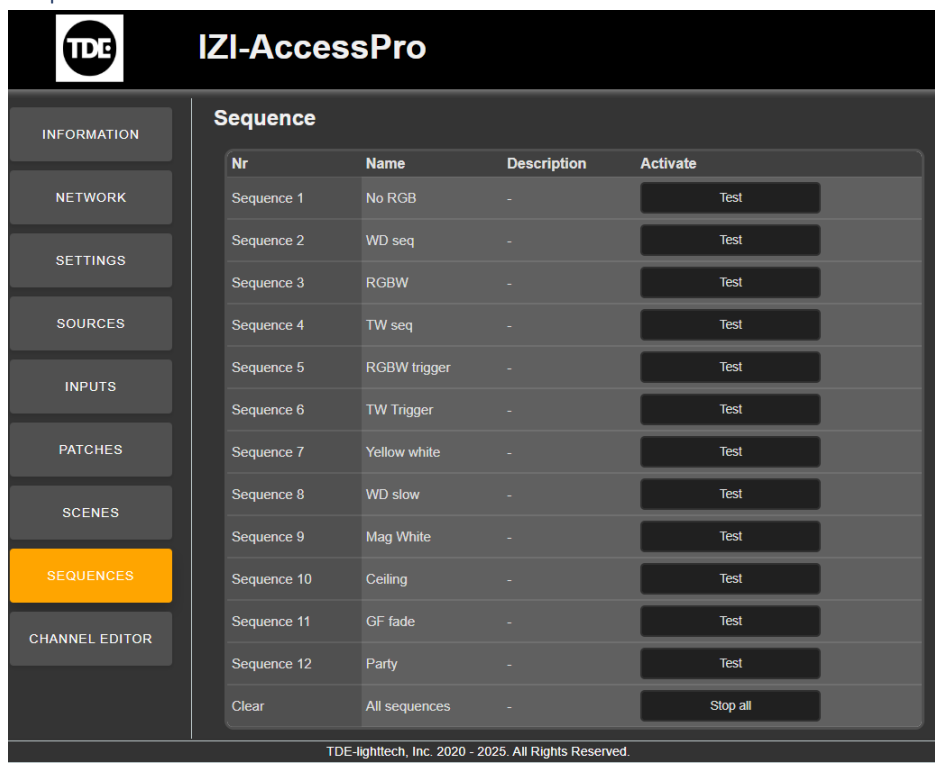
TDE

IZI-AccessPro

INFORMATION
NETWORK
SETTINGS
SOURCES
INPUTS
PATCHES
SCENES
SEQUENCES
CHANNEL EDITOR

Sequence

| Nr | Name | Description | Activate |
|---|---|---|---|
| Sequence 1 | No RGB | - | Test |
| Sequence 2 | WD seq | - | Test |
| Sequence 3 | RGBW | - | Test |
| Sequence 4 | TW seq | - | Test |
| Sequence 5 | RGBW trigger | - | Test |
| Sequence 6 | TW Trigger | - | Test |
| Sequence 7 | Yellow white | - | Test |
| Sequence 8 | WD slow | - | Test |
| Sequence 9 | Mag White | - | Test |
| Sequence 10 | Ceiling | - | Test |
| Sequence 11 | GF fade | - | Test |
| Sequence 12 | Party | - | Test |
| Clear | All sequences | - | Stop all |

TDE-lighttech, Inc. 2020 - 2025. All Rights Reserved.